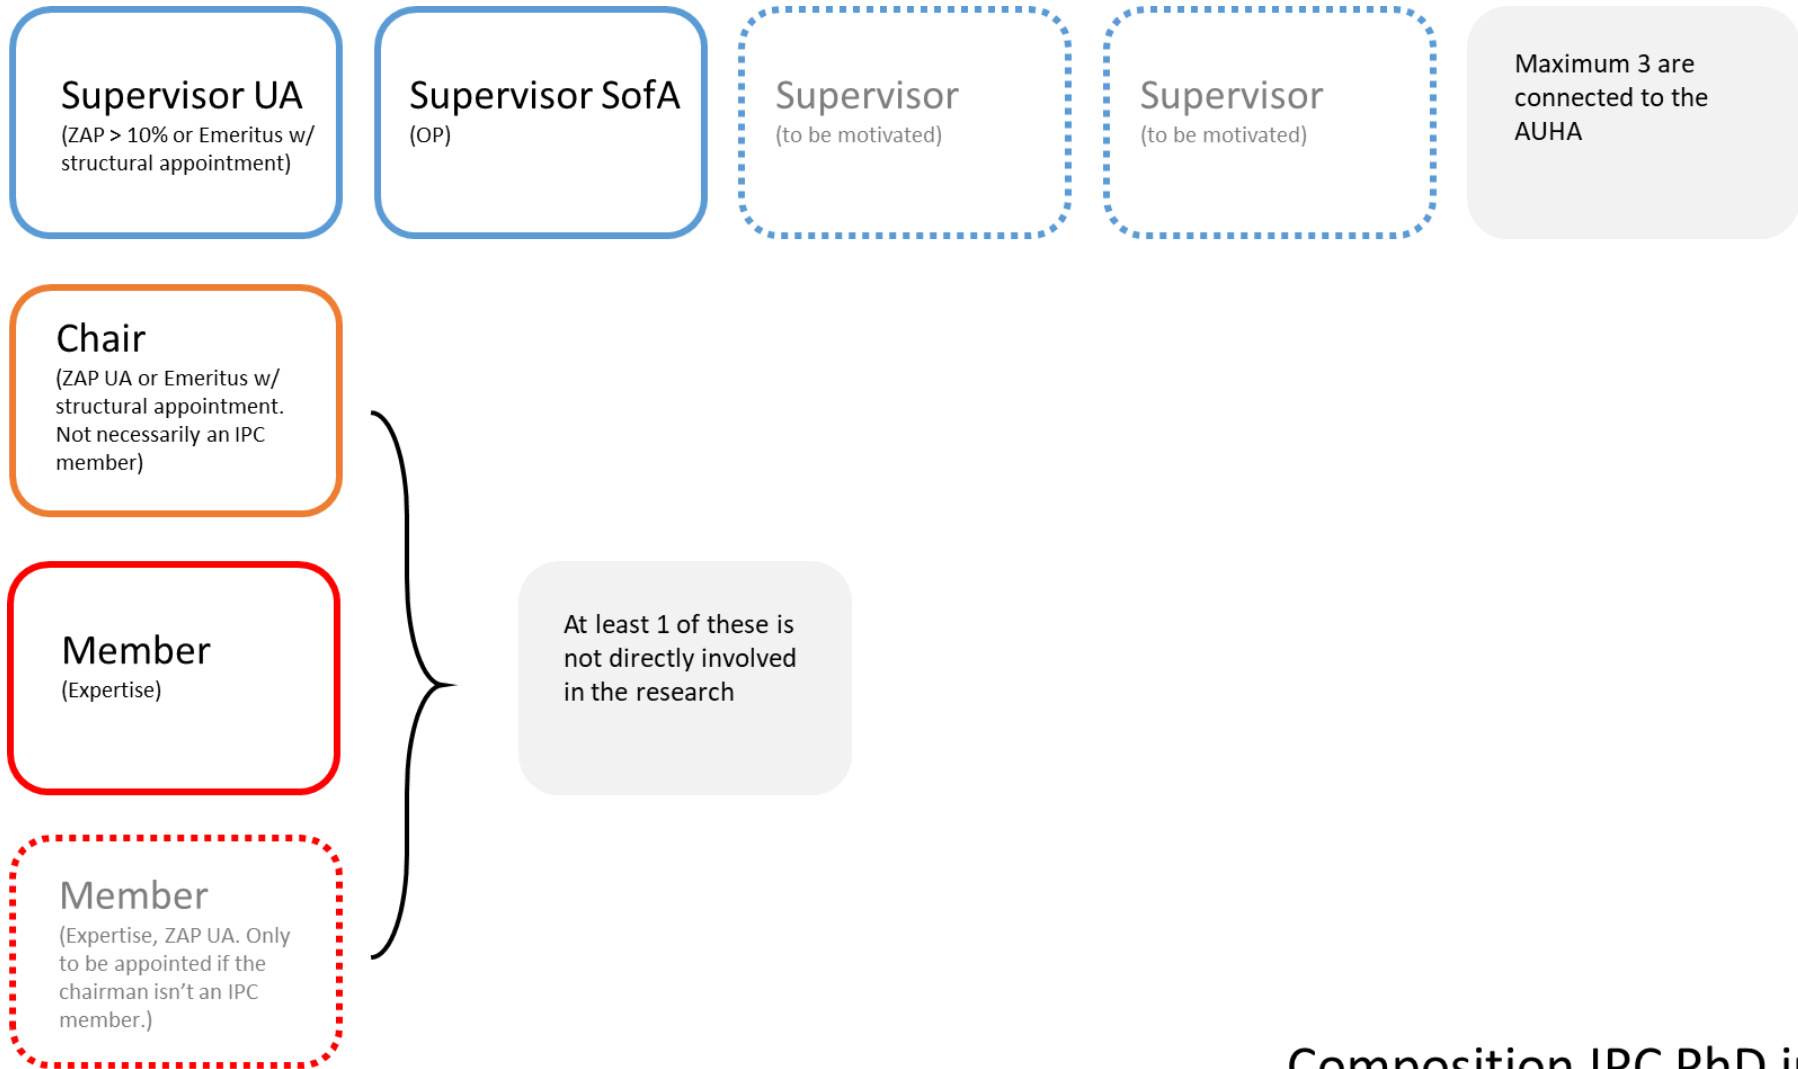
Supervisor UA
(ZAP > 10% or Emeritus w/ structural appointment)

Supervisor SofA
(OP)

Supervisor
(to be motivated)

Supervisor
(to be motivated)

Maximum 3 are connected to the AUHA

Chair
(ZAP UA or Emeritus w/ structural appointment. Not necessarily an IPC member)

Member
(Expertise)

Member
(Expertise, ZAP UA. Only to be appointed if the chairman isn't an IPC member.)

At least 1 of these is not directly involved in the research

Composition IPC PhD i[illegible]